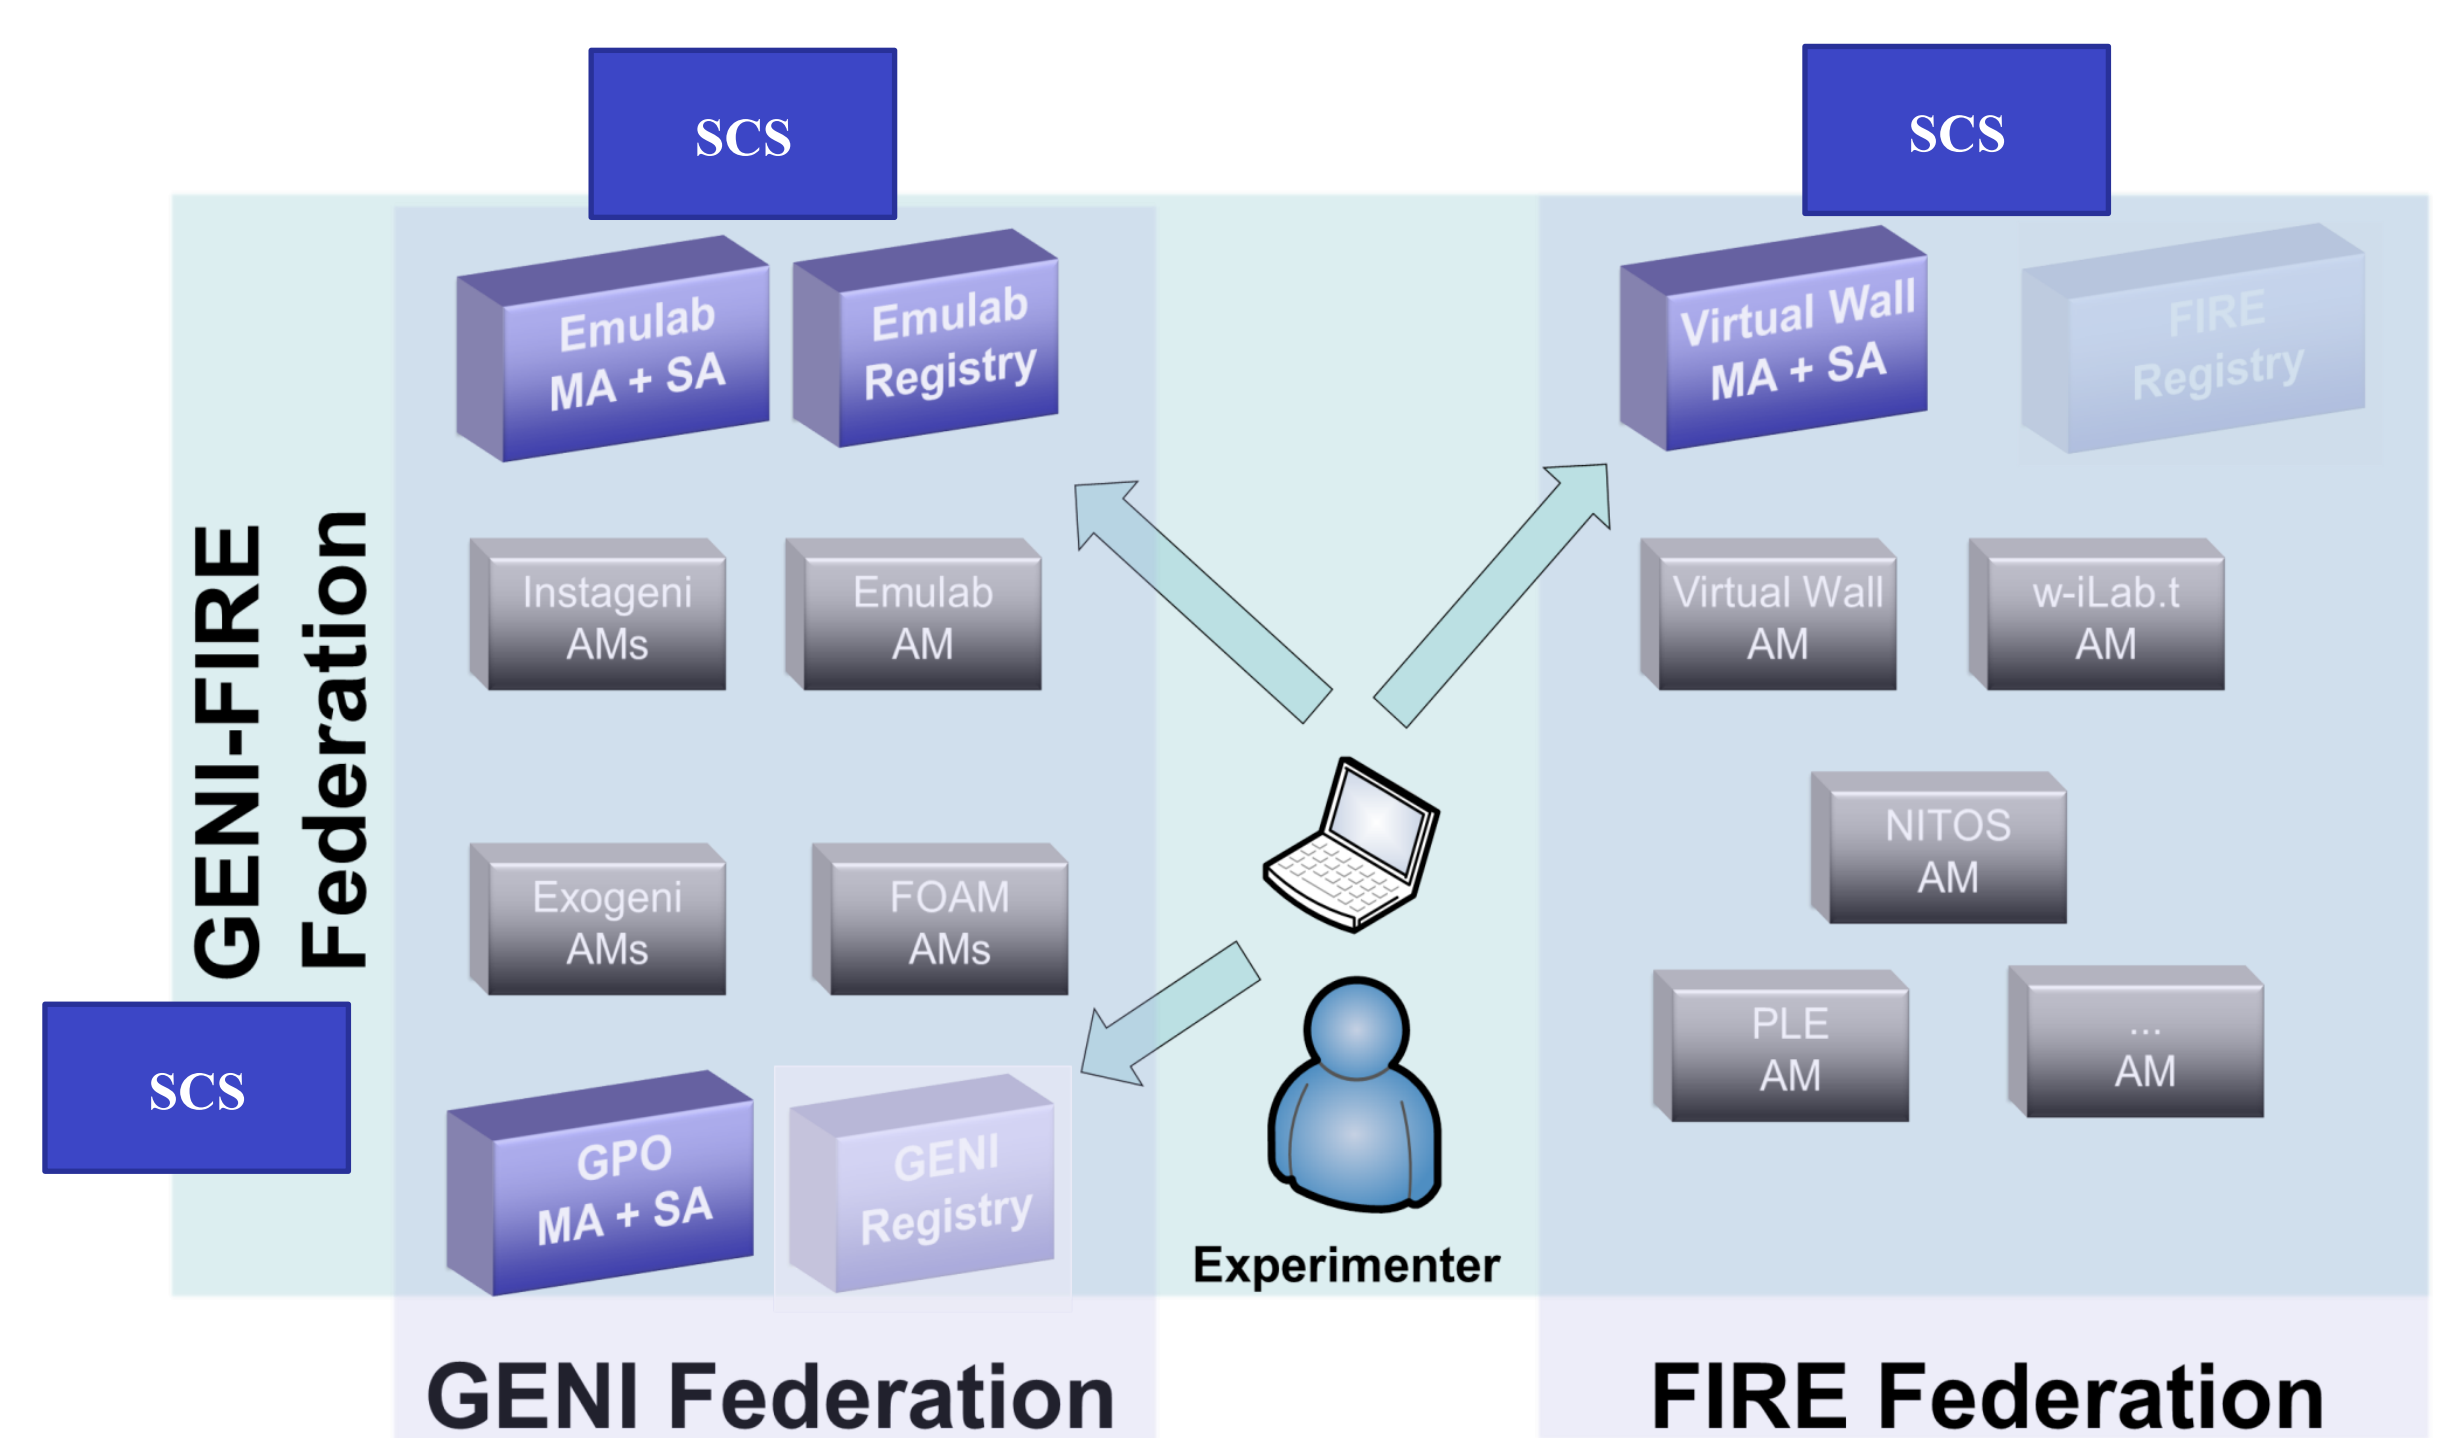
SCS

SCS

Emulab MA + SA

Emulab Registry

Virtual Wall MA + SA

FIRE Registry

GENI-FIRE Federation

Instageni AMs

Emulab AM

Virtual Wall AM

w-iLab.t AM

NITOS AM

Exogeni AMs

FOAM AMs

PLE AM

... AM

SCS

GPO MA + SA

GENI Registry

Experimenter

GENI Federation

FIRE Federation